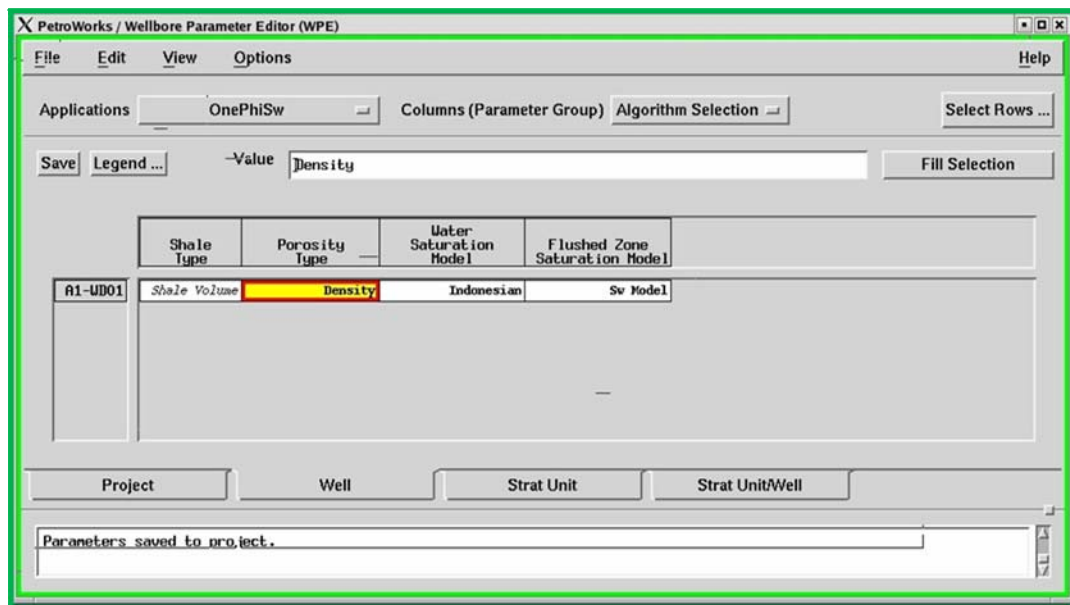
PetroWorks / Wellbore Parameter Editor (WPE)

File Edit View Options Help

Applications OnePhiSw Columns (Parameter Group) Algorithm Selection Select Rows ...

Save Legend ... Value Density Fill Selection

| | Shale Type | Porosity Type | Water Saturation Model | Flushed Zone Saturation Model |
|---|---|---|---|---|
| A1-WD01 | Shale Volume | Density | Indonesian | Sw Model |

Project Well Strat Unit Strat Unit/Well

Parameters saved to project.